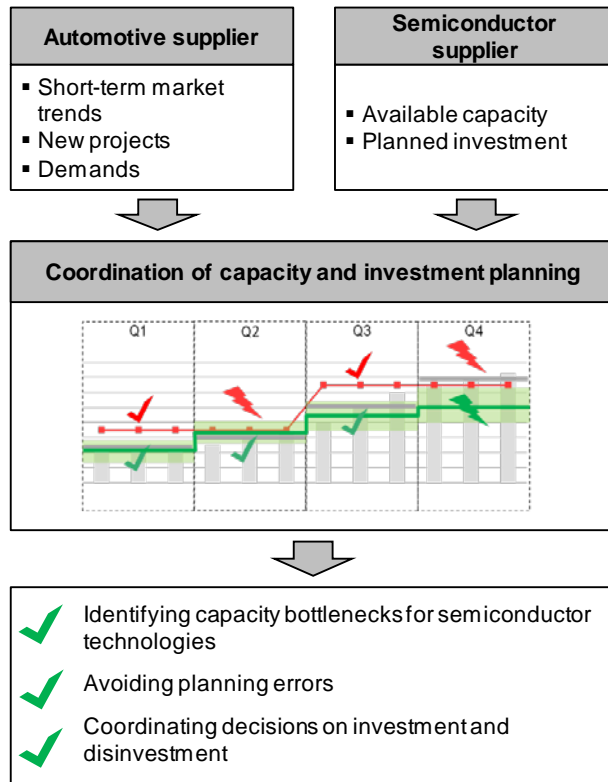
Automotive supplier

- Short-term market trends
- New projects
- Demands

Semiconductor supplier

- Available capacity
- Planned investment

Coordination of capacity and investment planning

Q1 Q2 Q3 Q4

Identifying capacity bottlenecks for semiconductor technologies

Avoiding planning errors

Coordinating decisions on investment and disinvestment